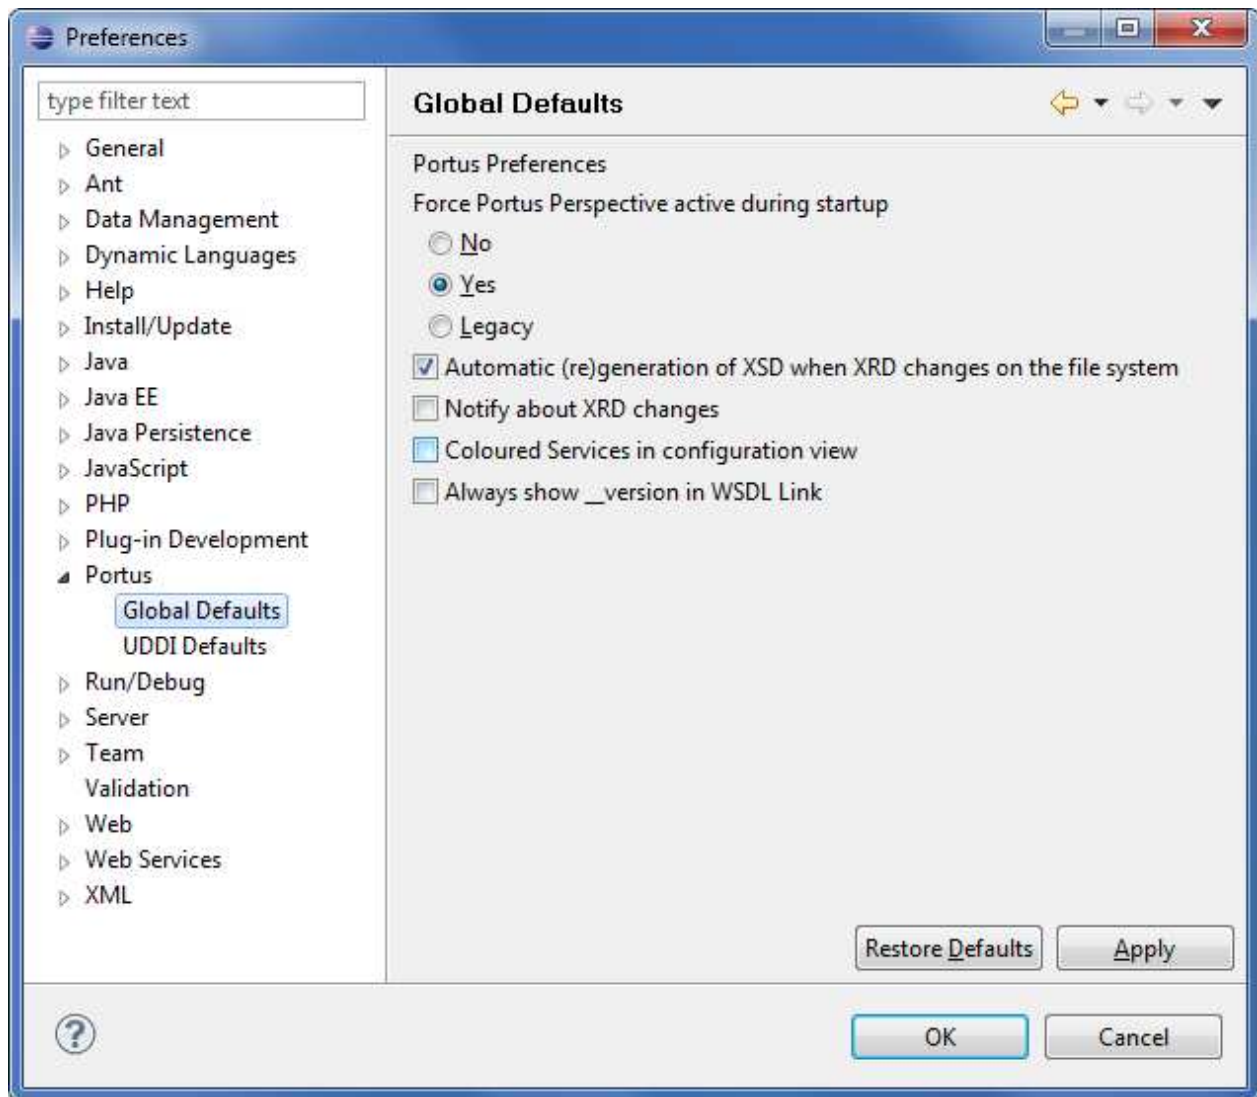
Preferences

type filter text

General
Ant
Data Management
Dynamic Languages
Help
Install/Update
Java
Java EE
Java Persistence
JavaScript
PHP
Plug-in Development
Portus
Global Defaults
UDDI Defaults
Run/Debug
Server
Team
Validation
Web
Web Services
XML

Global Defaults

Portus Preferences

Force Portus Perspective active during startup

No

Yes

Legacy

Automatic (re)generation of XSD when XRD changes on the file system

Notify about XRD changes

Coloured Services in configuration view

Always show _version in WSDL Link

Restore Defaults

Apply

OK

Cancel